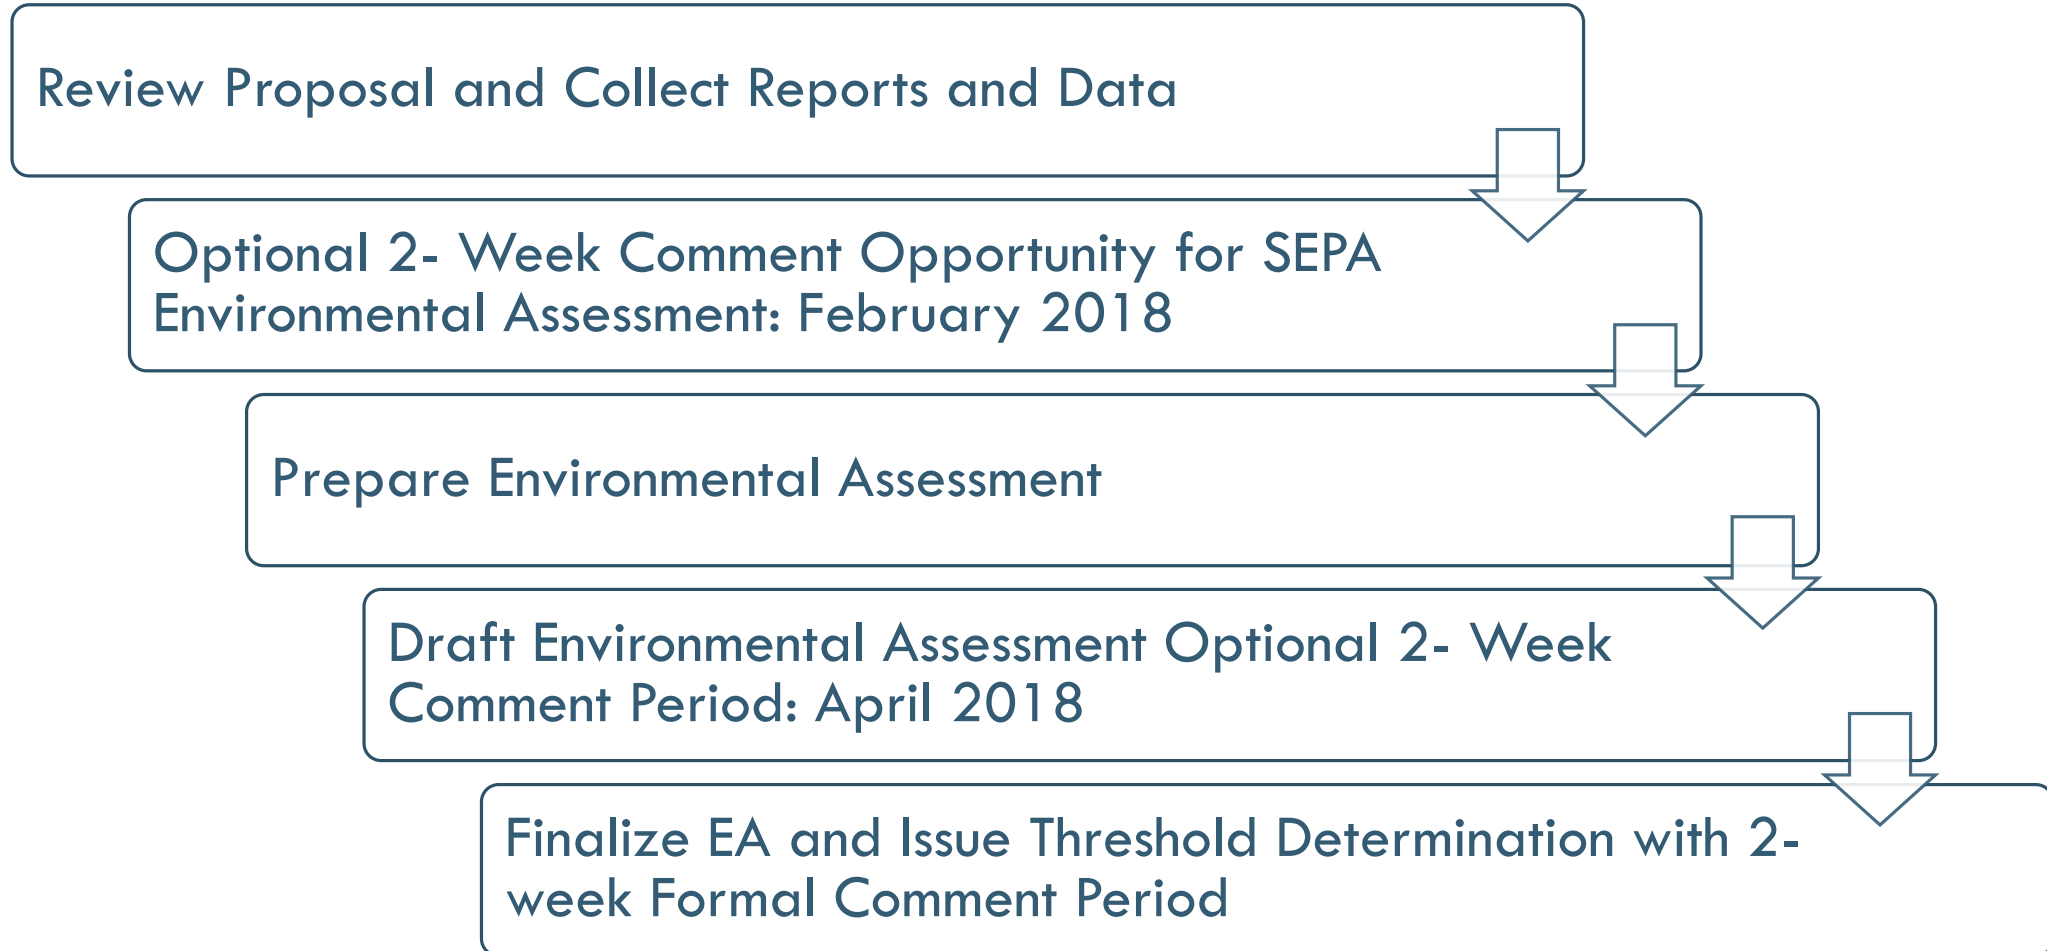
Review Proposal and Collect Reports and Data

Optional 2- Week Comment Opportunity for SEPA Environmental Assessment: February 2018

Prepare Environmental Assessment

Draft Environmental Assessment Optional 2- Week Comment Period: April 2018

Finalize EA and Issue Threshold Determination with 2-week Formal Comment Period